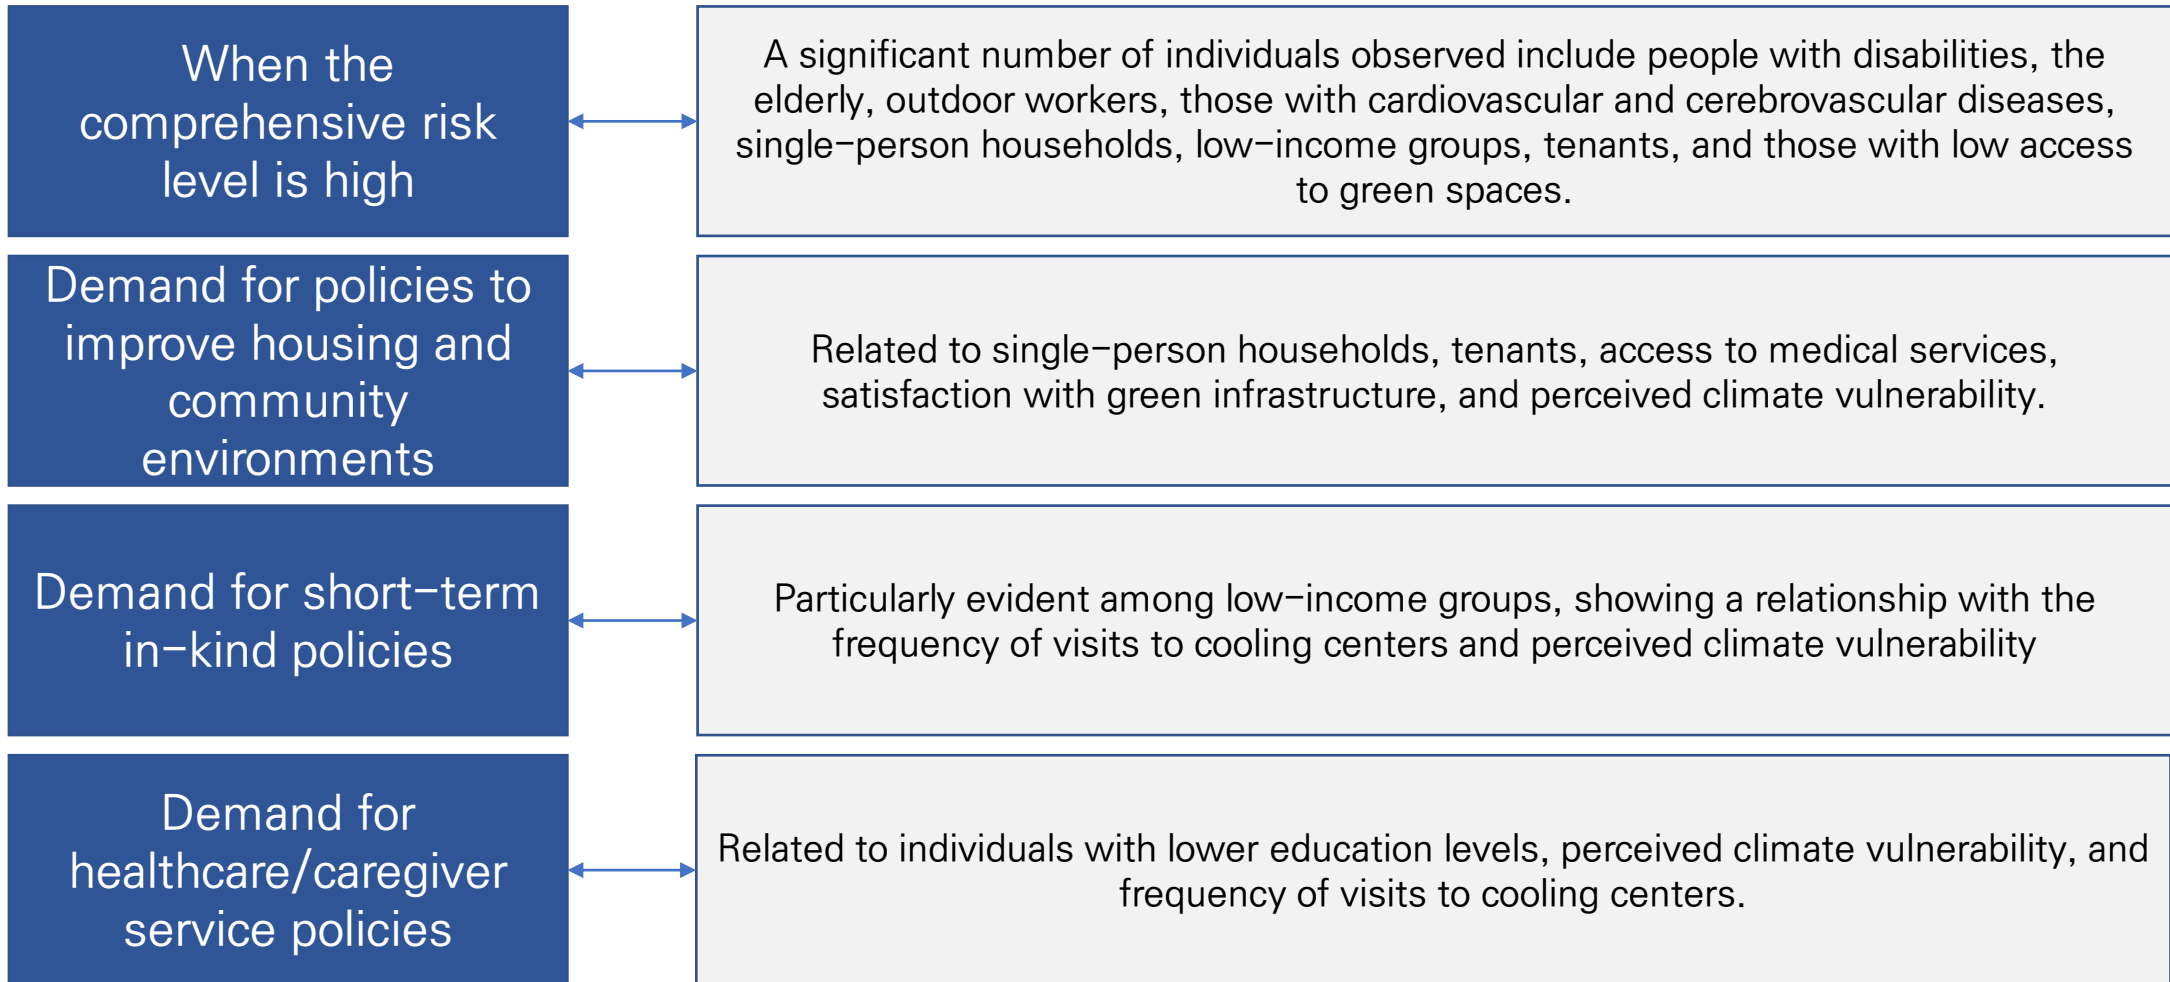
When the comprehensive risk level is high

A significant number of individuals observed include people with disabilities, the elderly, outdoor workers, those with cardiovascular and cerebrovascular diseases, single-person households, low-income groups, tenants, and those with low access to green spaces.

Demand for policies to improve housing and community environments

Related to single-person households, tenants, access to medical services, satisfaction with green infrastructure, and perceived climate vulnerability.

Demand for short-term in-kind policies

Particularly evident among low-income groups, showing a relationship with the frequency of visits to cooling centers and perceived climate vulnerability

Demand for healthcare/caregiver service policies

Related to individuals with lower education levels, perceived climate vulnerability, and frequency of visits to cooling centers.